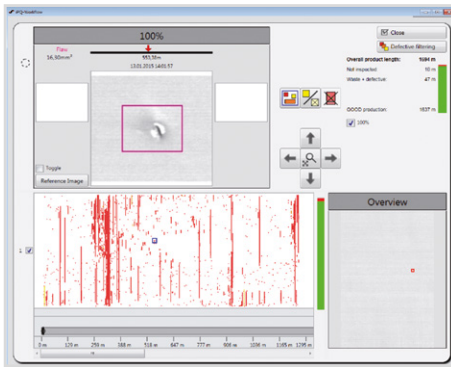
IPQ-ViewFlow

100%

Flaw
16,50mm²

553,3m
13.01.2015 14:01:57

Toggle

Reference Image

Close

Defective filtering

Overall product length: 1684 m
Not inspected: 10 m
Waste + defective: 47 m

GOOD production: 1637 m

100%

Overview

1

0 m 129 m 259 m 388 m 518 m 647 m 777 m 906 m 1036 m 1165 m 1295 m